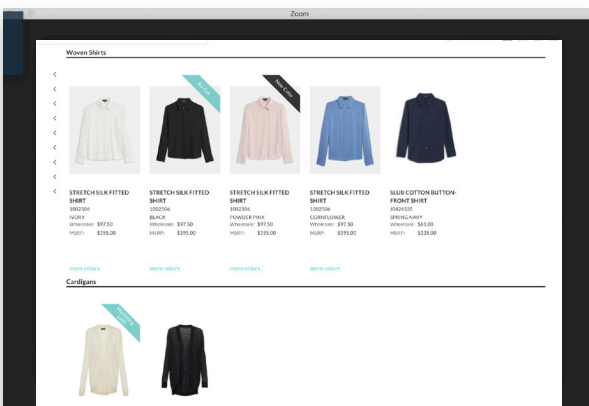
Zoom

Woven Shirts

Best Seller

New Color

STRETCH SILK FITTED SHIRT
1002506
IVORY
Wholesale: $97.50
MSRP: $195.00

more colors

STRETCH SILK FITTED SHIRT
1002506
BLACK
Wholesale: $97.50
MSRP: $195.00

more colors

STRETCH SILK FITTED SHIRT
1002506
POWDER PINK
Wholesale: $97.50
MSRP: $195.00

more colors

STRETCH SILK FITTED SHIRT
1002506
CORNFLOWER
Wholesale: $97.50
MSRP: $195.00

more colors

SLUB COTTON BUTTON-FRONT SHIRT
J0426535
SPRING NAVY
Wholesale: $65.00
MSRP: $135.00

Cardigans

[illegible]